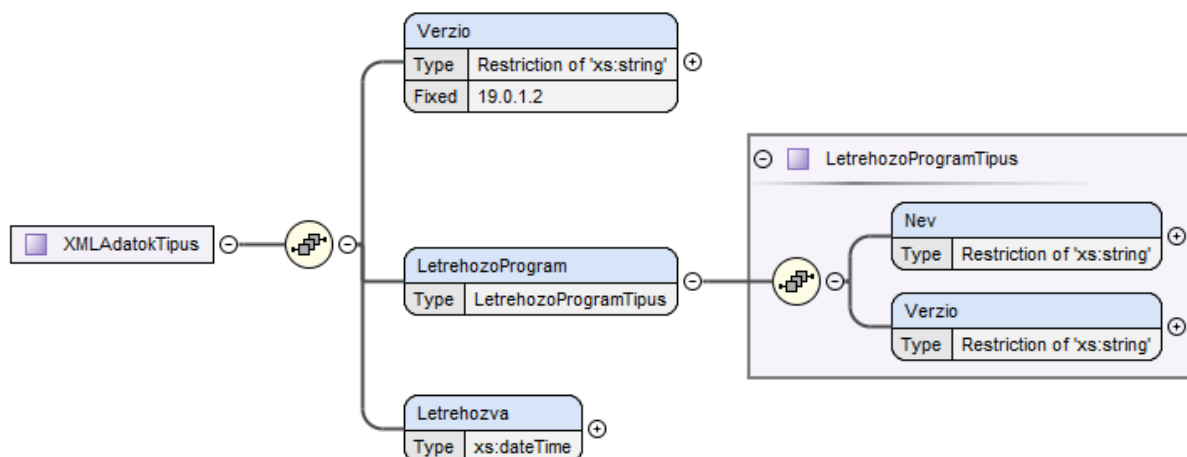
XMLAdatokTipus

Verzio

| Type | Restriction of 'xs:string' |
|---|---|
| Fixed | 19.0.1.2 |

LetrehozoProgram

| Type | LetrehozoProgramTipus |
|---|---|

LetrehozoProgramTipus

Nev

| Type | Restriction of 'xs:string' |
|---|---|

Verzio

| Type | Restriction of 'xs:string' |
|---|---|

Letrehozva

| Type | xs:dateTime |
|---|---|